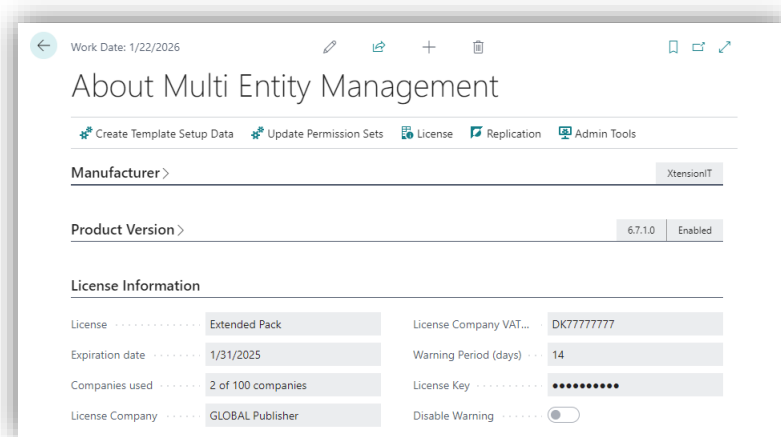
Work Date: 1/22/2026

About Multi Entity Management

Create Template Setup Data   Update Permission Sets   License   Replication   Admin Tools

Manufacturer >   XtensionIT

Product Version >   6.7.1.0   Enabled

License Information

| | | | |
|---|---|---|---|
| License | Extended Pack | License Company VAT... | DK77777777 |
| Expiration date | 1/31/2025 | Warning Period (days) | 14 |
| Companies used | 2 of 100 companies | License Key | •••••••••• |
| License Company | GLOBAL Publisher | Disable Warning | |